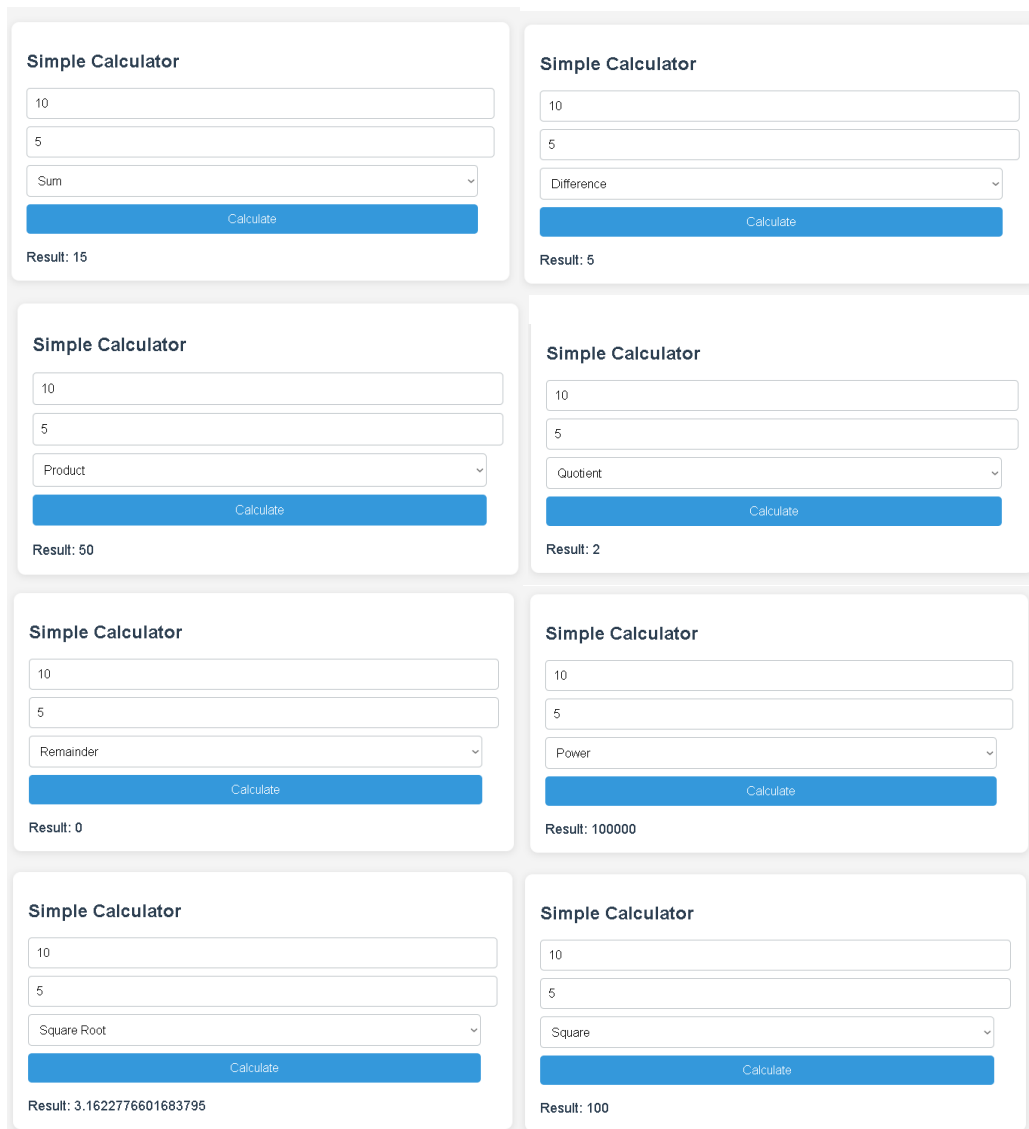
Simple Calculator

10

5

Sum

Calculate

Result: 15

Simple Calculator

10

5

Difference

Calculate

Result: 5

Simple Calculator

10

5

Product

Calculate

Result: 50

Simple Calculator

10

5

Quotient

Calculate

Result: 2

Simple Calculator

10

5

Remainder

Calculate

Result: 0

Simple Calculator

10

5

Power

Calculate

Result: 100000

Simple Calculator

10

5

Square Root

Calculate

Result: 3.1622776601683795

Simple Calculator

10

5

Square

Calculate

Result: 100